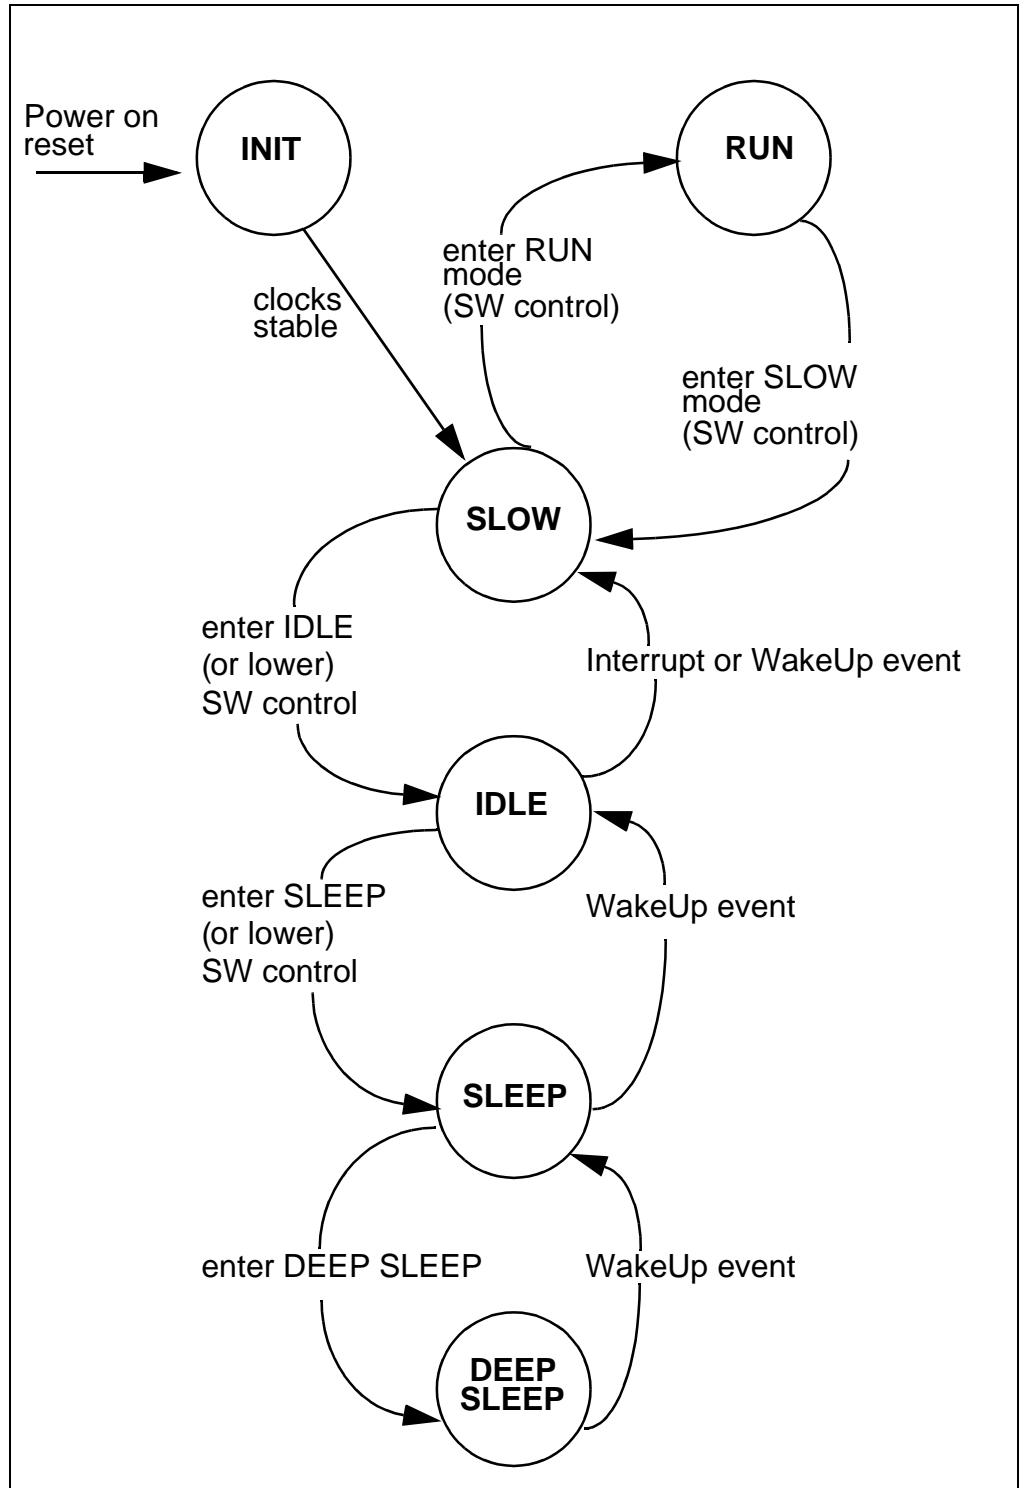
Power on reset

INIT

RUN

enter RUN mode (SW control)

clocks stable

enter SLOW mode (SW control)

SLOW

enter IDLE (or lower) SW control

Interrupt or WakeUp event

IDLE

enter SLEEP (or lower) SW control

WakeUp event

SLEEP

enter DEEP SLEEP

WakeUp event

DEEP SLEEP